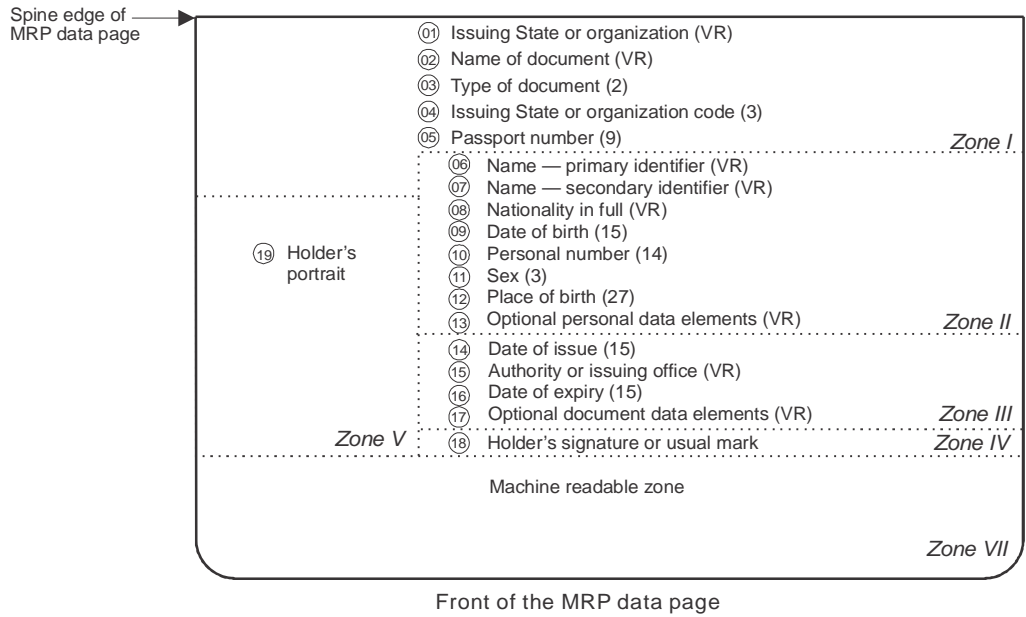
Spine edge of MRP data page

01 Issuing State or organization (VR)
02 Name of document (VR)
03 Type of document (2)
04 Issuing State or organization code (3)
05 Passport number (9)

Zone I

06 Name — primary identifier (VR)
07 Name — secondary identifier (VR)
08 Nationality in full (VR)
09 Date of birth (15)
10 Personal number (14)
11 Sex (3)
12 Place of birth (27)
13 Optional personal data elements (VR)

Zone II

19 Holder's portrait

14 Date of issue (15)
15 Authority or issuing office (VR)
16 Date of expiry (15)
17 Optional document data elements (VR)

Zone III

Zone V

18 Holder's signature or usual mark

Zone IV

Machine readable zone

Zone VII

Front of the MRP data page